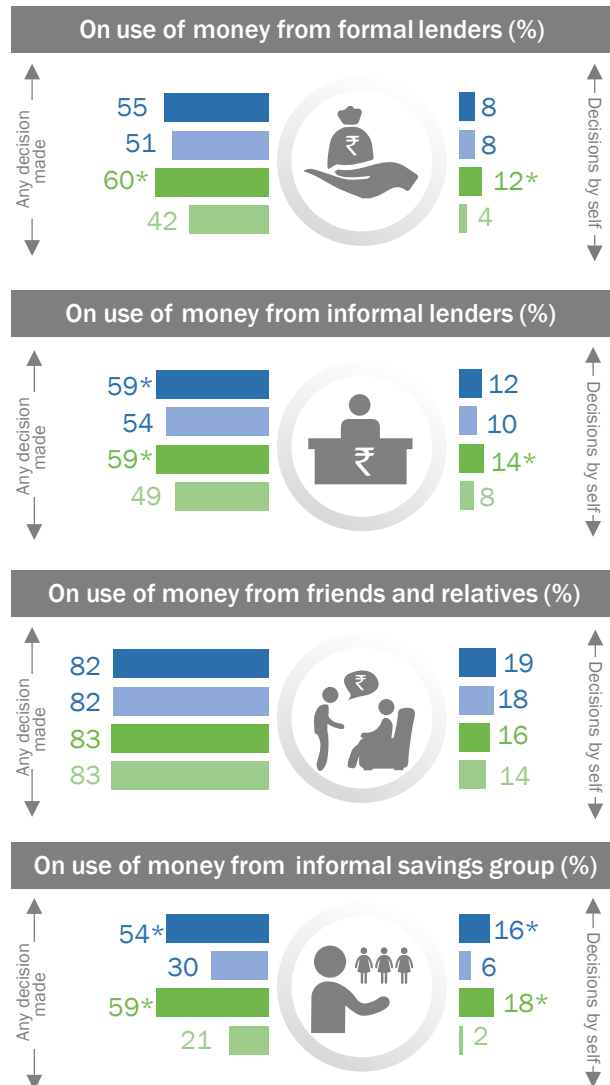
On use of money from formal lenders (%)

Any decision made

55
51
60*
42

₹

8
8
12*
4

Decisions by self

On use of money from informal lenders (%)

Any decision made

59*
54
59*
49

₹

12
10
14*
8

Decisions by self

On use of money from friends and relatives (%)

Any decision made

82
82
83
83

₹

19
18
16
14

Decisions by self

On use of money from informal savings group (%)

Any decision made

54*
30
59*
21

16*
6
18*
2

Decisions by self